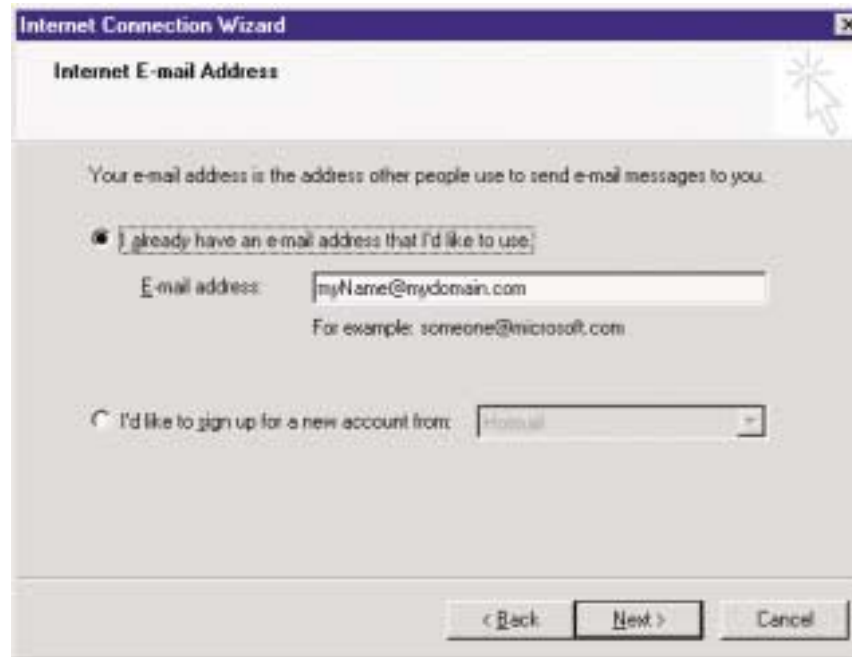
Internet Connection Wizard

Internet E-mail Address

Your e-mail address is the address other people use to send e-mail messages to you.

I already have an e-mail address that I'd like to use.

E-mail address: myName@mydomain.com

For example: someone@microsoft.com

I'd like to sign up for a new account from: Hotmail

< Back Next > Cancel